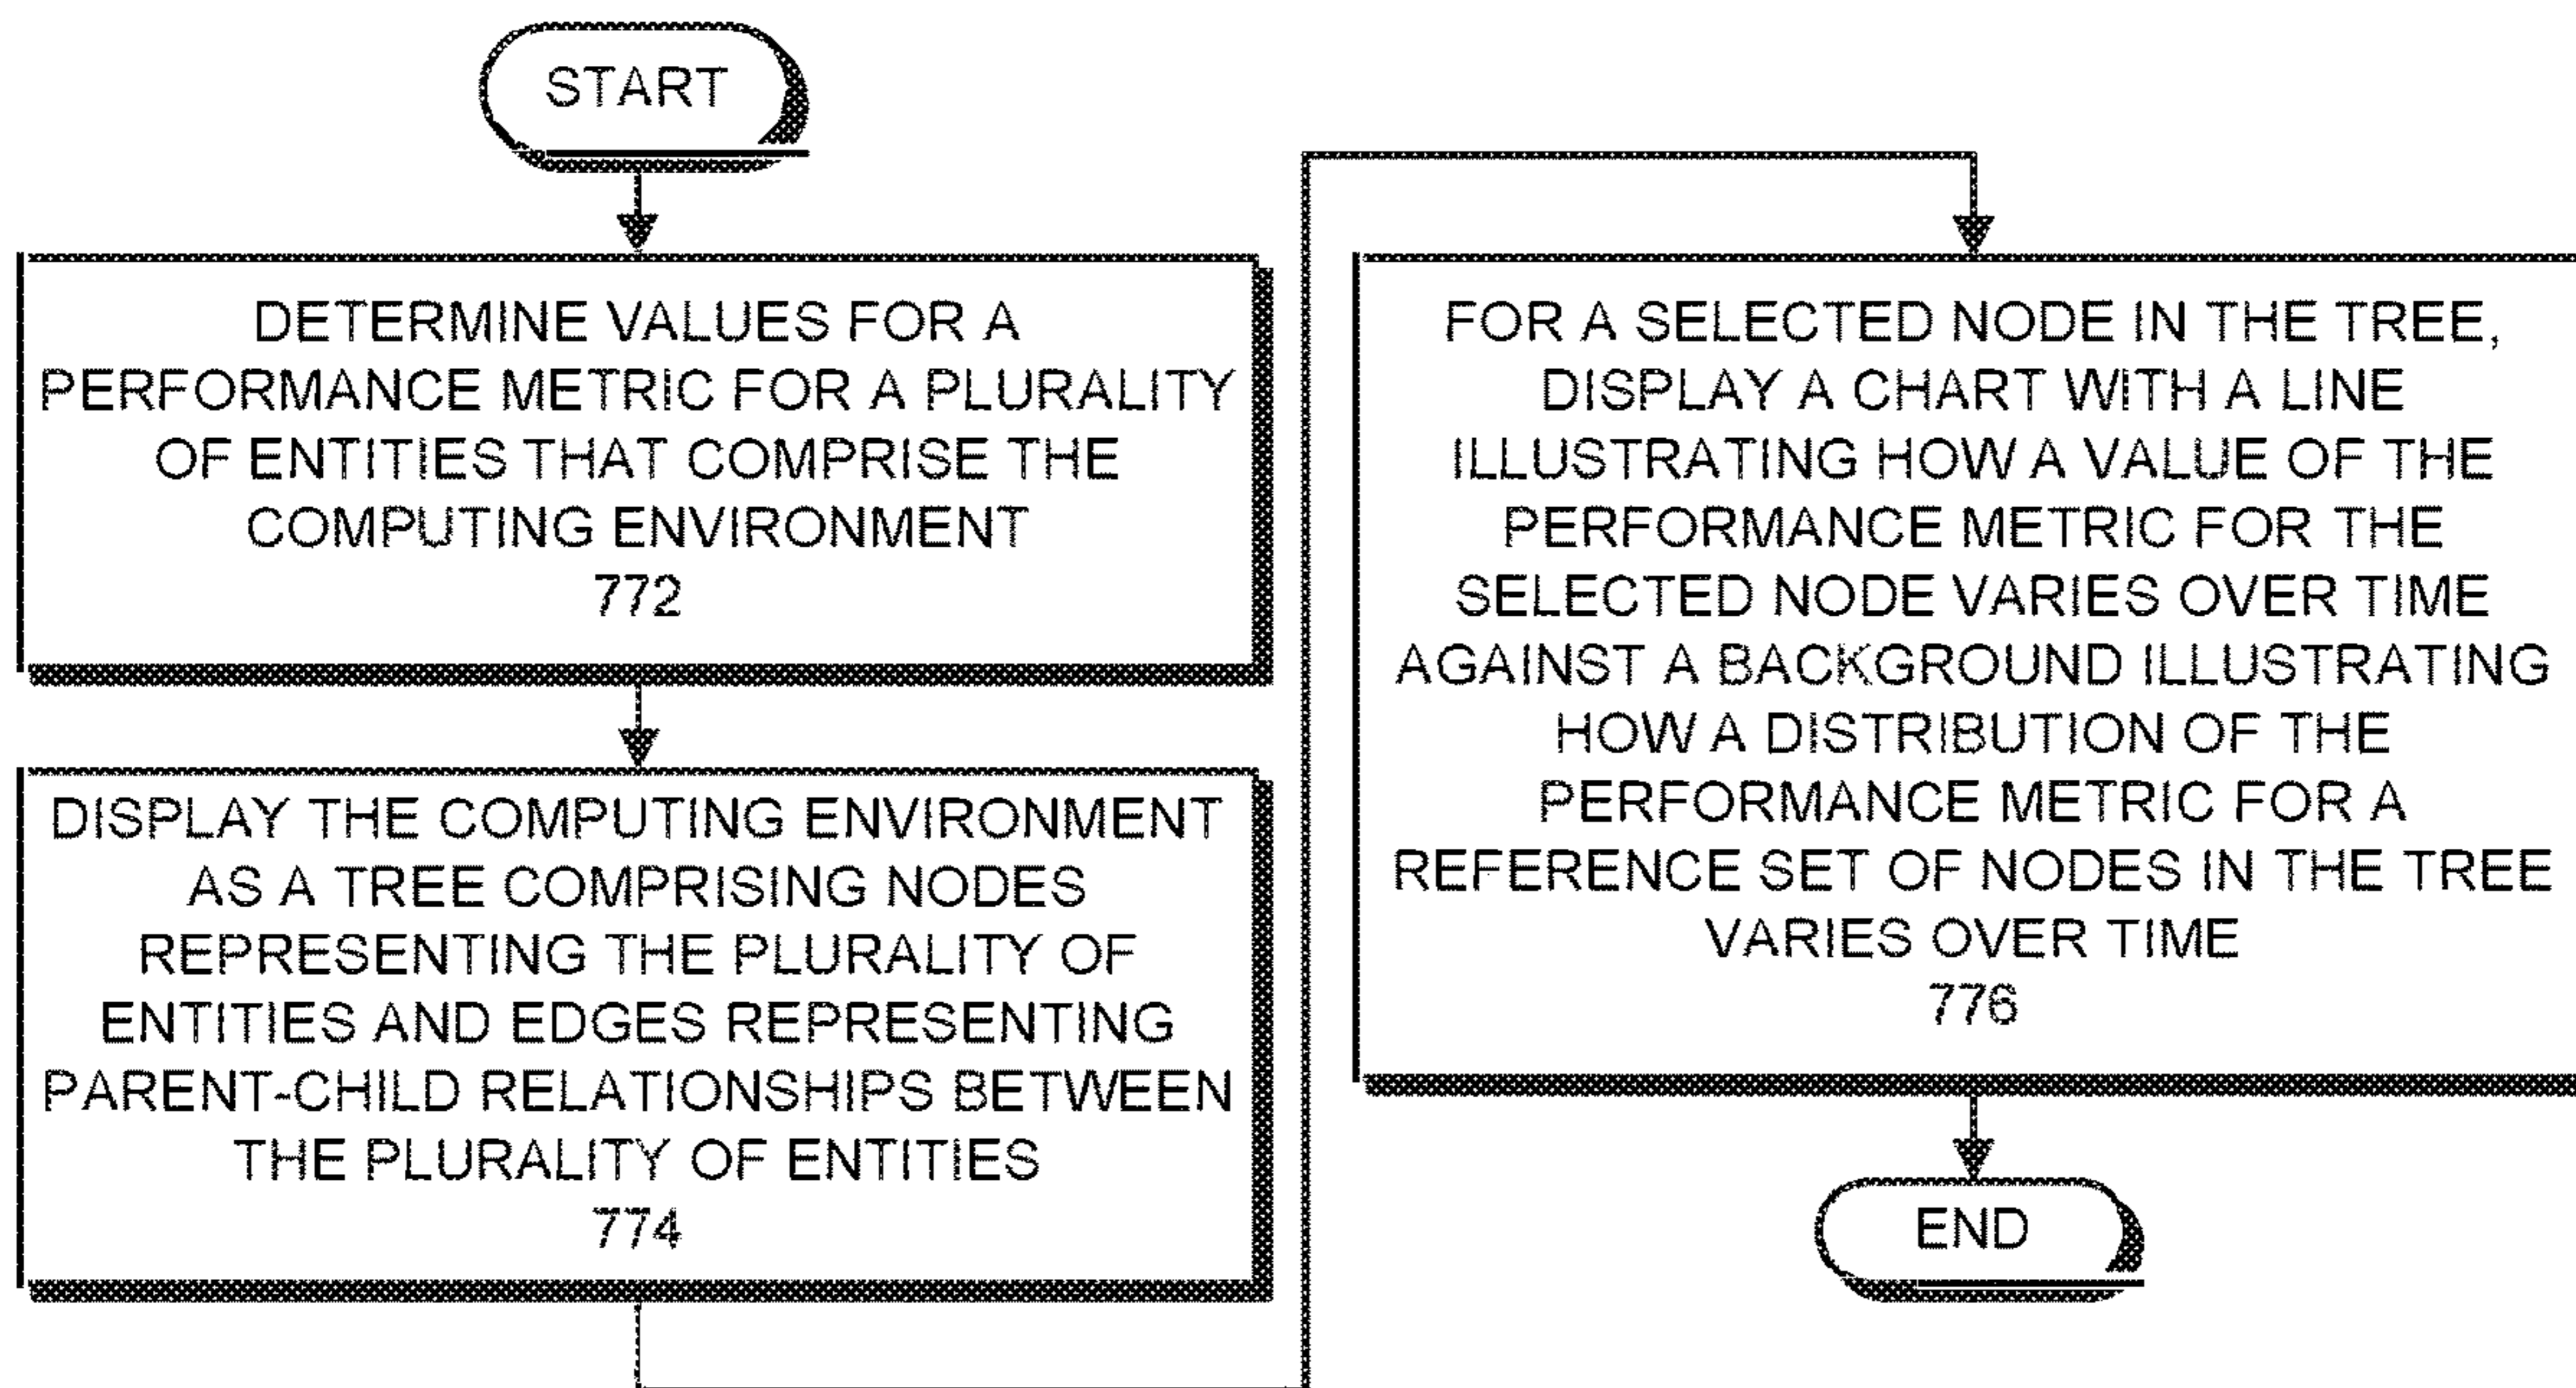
START

DETERMINE VALUES FOR A PERFORMANCE METRIC FOR A PLURALITY OF ENTITIES THAT COMPRISE THE COMPUTING ENVIRONMENT
772

DISPLAY THE COMPUTING ENVIRONMENT AS A TREE COMPRISING NODES REPRESENTING THE PLURALITY OF ENTITIES AND EDGES REPRESENTING PARENT-CHILD RELATIONSHIPS BETWEEN THE PLURALITY OF ENTITIES
774

FOR A SELECTED NODE IN THE TREE, DISPLAY A CHART WITH A LINE ILLUSTRATING HOW A VALUE OF THE PERFORMANCE METRIC FOR THE SELECTED NODE VARIES OVER TIME AGAINST A BACKGROUND ILLUSTRATING HOW A DISTRIBUTION OF THE PERFORMANCE METRIC FOR A REFERENCE SET OF NODES IN THE TREE VARIES OVER TIME
776

END